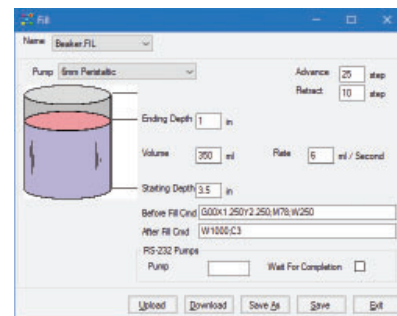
Fill

Name Beaker.FIL

Pump 6mm Peristaltic

Advance 25 step
Retract 10 step

Ending Depth 1 in

Volume 350 ml

Rate 6 ml / Second

Starting Depth 3.5 in

Before Fill Cmd G00X1.250Y2.250;M78;W250

After Fill Cmd W1000;C3

RS-232 Pumps
Pump
Wait For Completion

Upload Download Save As Save Exit